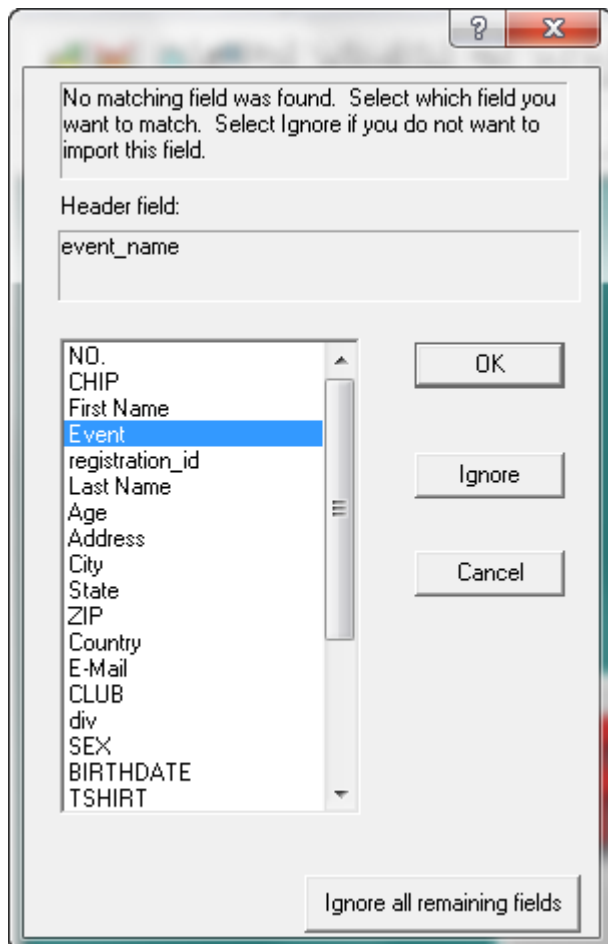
?
x

No matching field was found. Select which field you want to match. Select Ignore if you do not want to import this field.

Header field:

event_name

NO.
CHIP
First Name
Event
registration_id
Last Name
Age
Address
City
State
ZIP
Country
E-Mail
CLUB
div
SEX
BIRTHDATE
TSHIRT

OK

Ignore

Cancel

Ignore all remaining fields